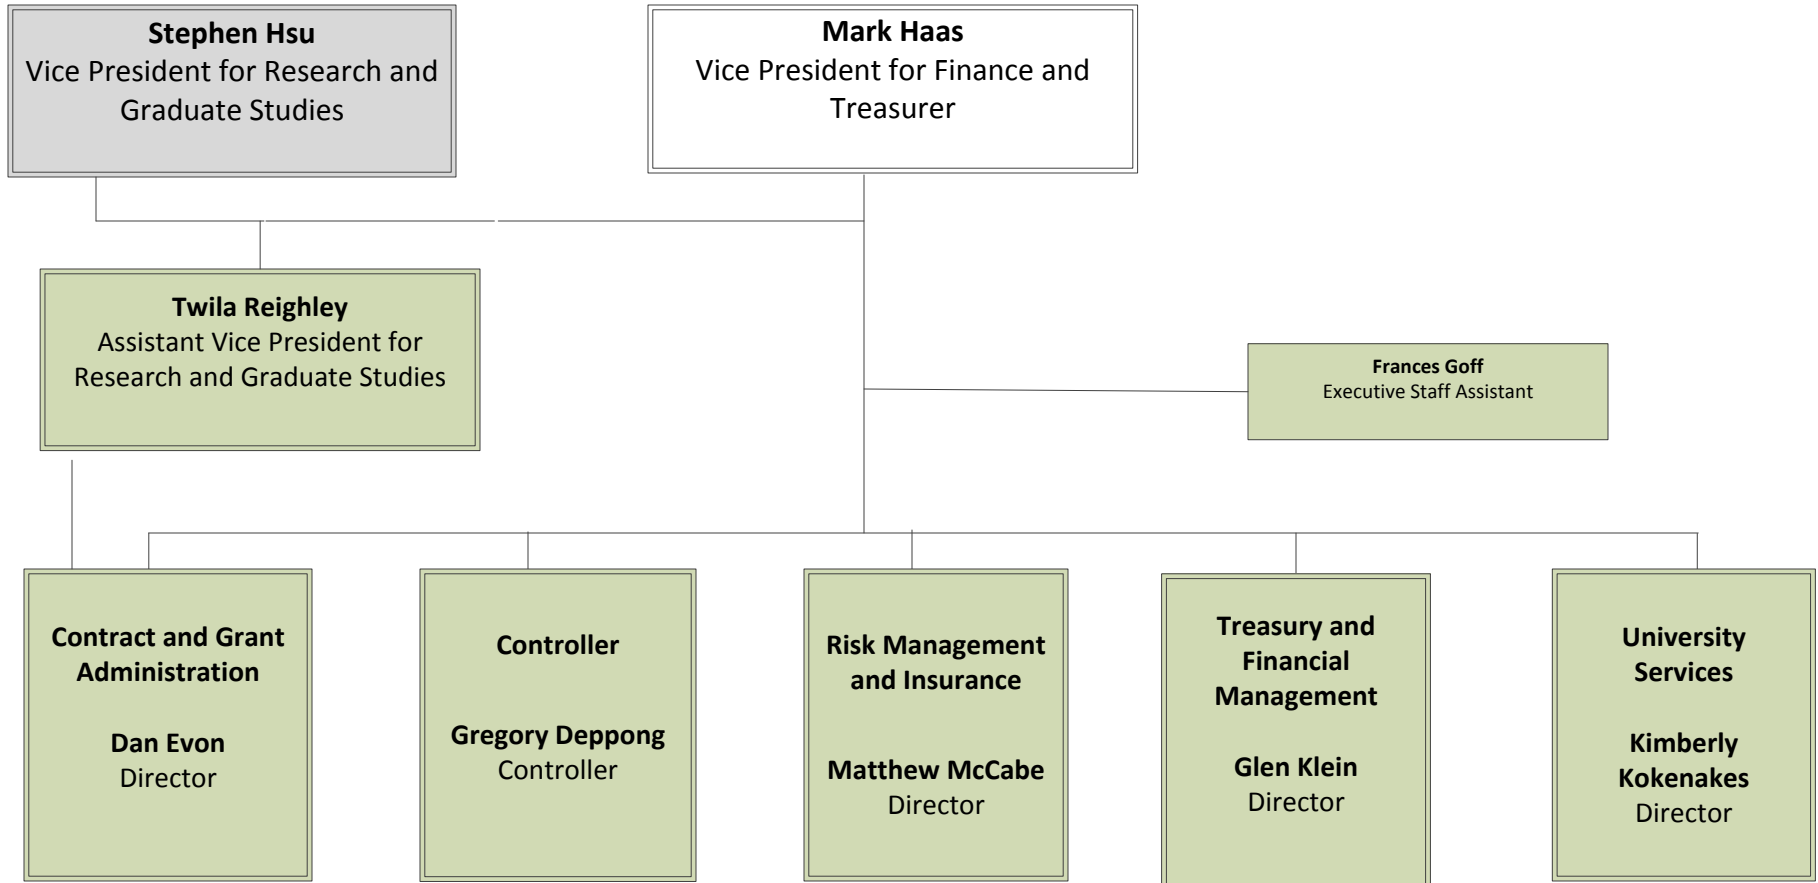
**Stephen Hsu**
Vice President for Research and Graduate Studies

**Mark Haas**
Vice President for Finance and Treasurer

**Twila Reighley**
Assistant Vice President for Research and Graduate Studies

**Frances Goff**
Executive Staff Assistant

**Contract and Grant Administration**

**Dan Evon**
Director

**Controller**

**Gregory Deppong**
Controller

**Risk Management and Insurance**

**Matthew McCabe**
Director

**Treasury and Financial Management**

**Glen Klein**
Director

**University Services**

**Kimberly Kokenakes**
Director